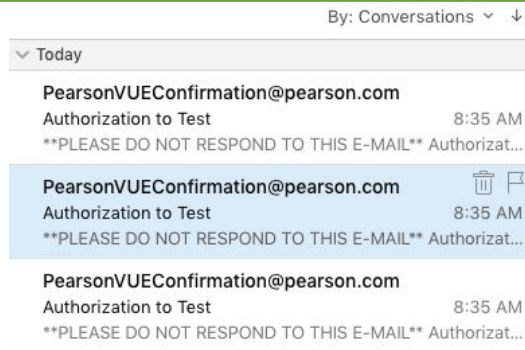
By: Conversations ∨ ↓

∨ Today

PearsonVUEConfirmation@pearson.com
Authorization to Test
8:35 AM
**PLEASE DO NOT RESPOND TO THIS E-MAIL** Authorizat...

PearsonVUEConfirmation@pearson.com
Authorization to Test
8:35 AM
**PLEASE DO NOT RESPOND TO THIS E-MAIL** Authorizat...

PearsonVUEConfirmation@pearson.com
Authorization to Test
8:35 AM
**PLEASE DO NOT RESPOND TO THIS E-MAIL** Authorizat...